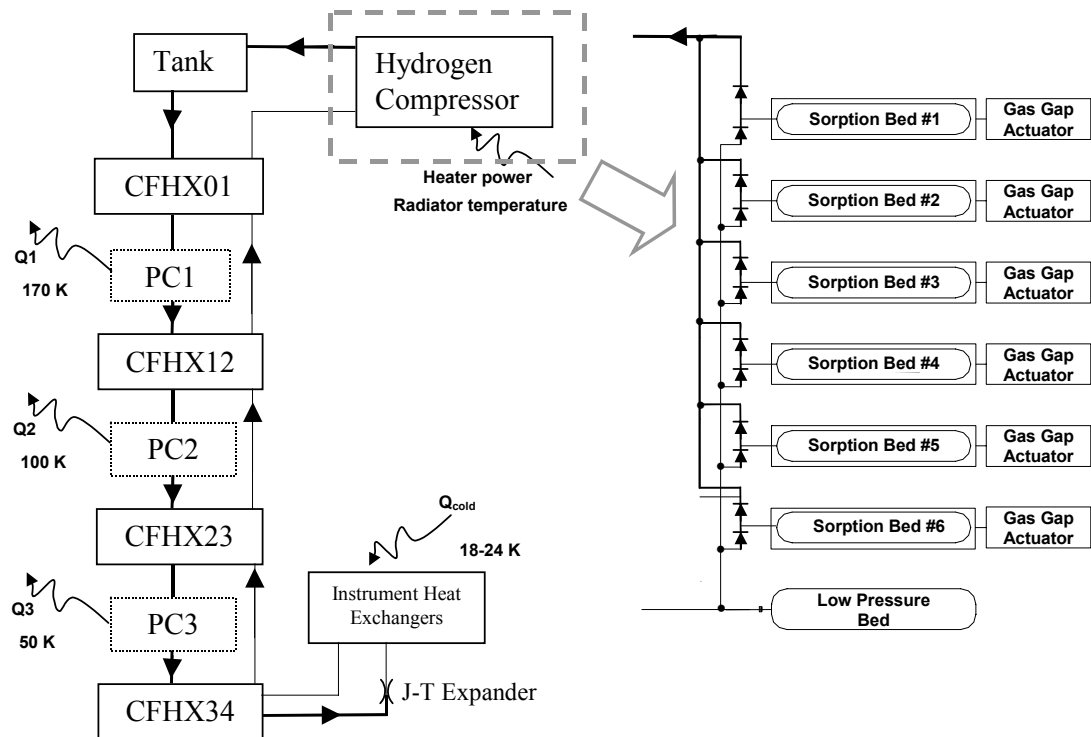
Tank

Hydrogen Compressor

Heater power

Radiator temperature

CFHX01

Q1

170 K

PC1

CFHX12

Q2

100 K

PC2

CFHX23

Q3

50 K

PC3

CFHX34

$Q_{cold}$

18-24 K

Instrument Heat Exchangers

J-T Expander

Sorption Bed #1

Gas Gap Actuator

Sorption Bed #2

Gas Gap Actuator

Sorption Bed #3

Gas Gap Actuator

Sorption Bed #4

Gas Gap Actuator

Sorption Bed #5

Gas Gap Actuator

Sorption Bed #6

Gas Gap Actuator

Low Pressure Bed